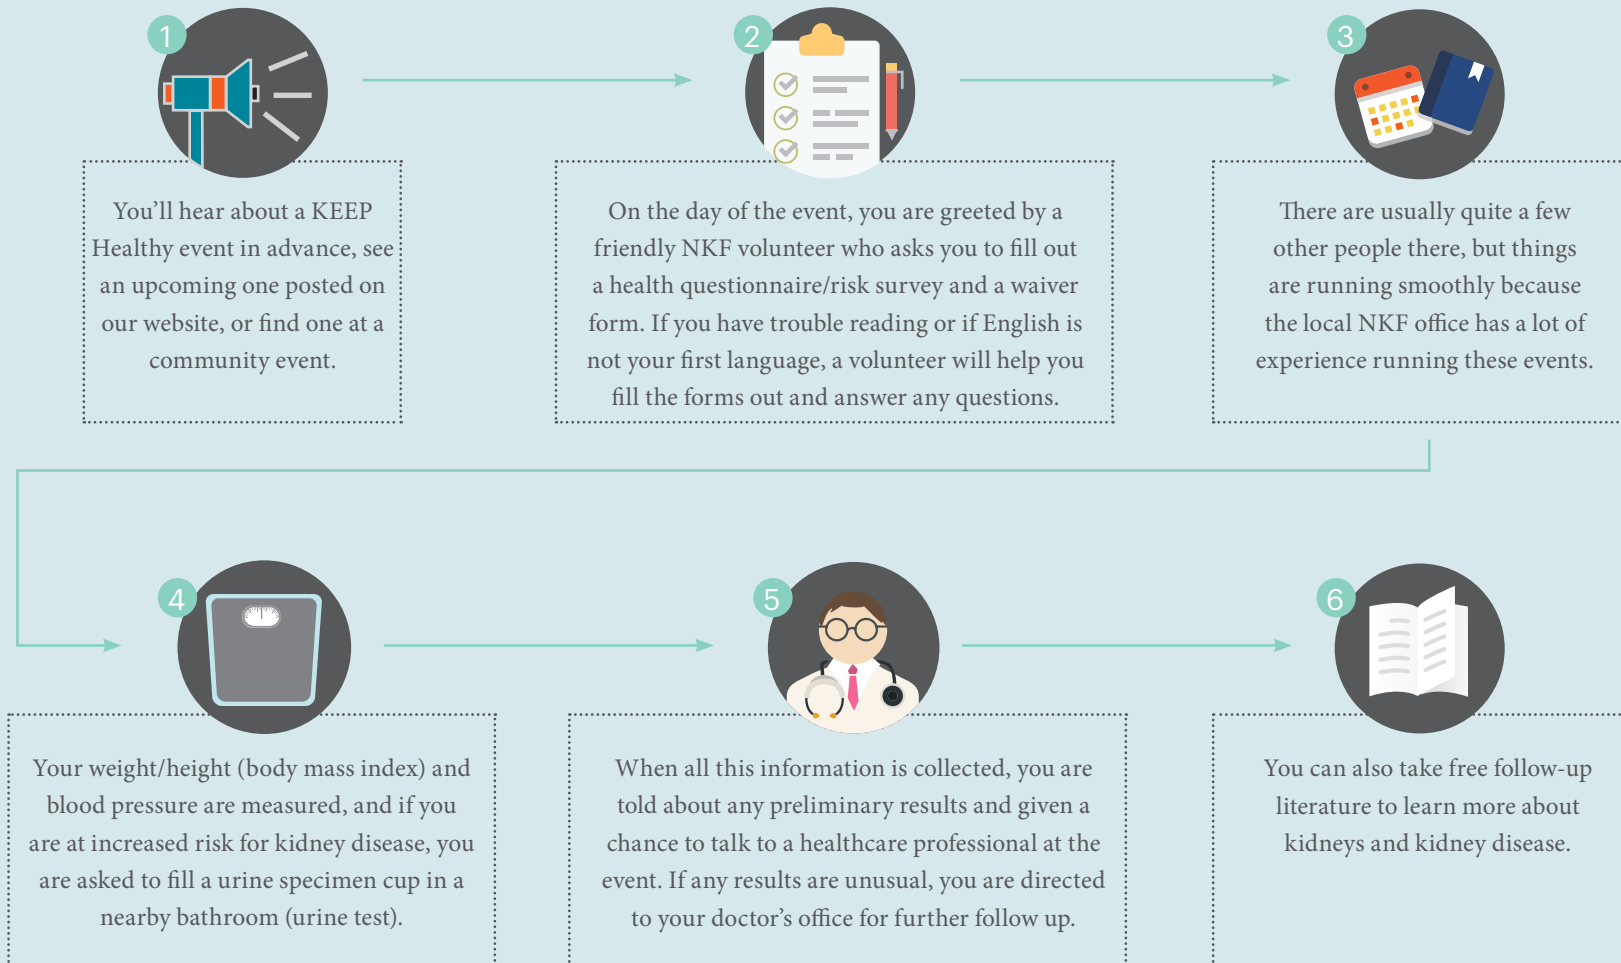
1

You'll hear about a KEEP Healthy event in advance, see an upcoming one posted on our website, or find one at a community event.

2

On the day of the event, you are greeted by a friendly NKF volunteer who asks you to fill out a health questionnaire/risk survey and a waiver form. If you have trouble reading or if English is not your first language, a volunteer will help you fill the forms out and answer any questions.

3

There are usually quite a few other people there, but things are running smoothly because the local NKF office has a lot of experience running these events.

4

Your weight/height (body mass index) and blood pressure are measured, and if you are at increased risk for kidney disease, you are asked to fill a urine specimen cup in a nearby bathroom (urine test).

5

When all this information is collected, you are told about any preliminary results and given a chance to talk to a healthcare professional at the event. If any results are unusual, you are directed to your doctor's office for further follow up.

6

You can also take free follow-up literature to learn more about kidneys and kidney disease.